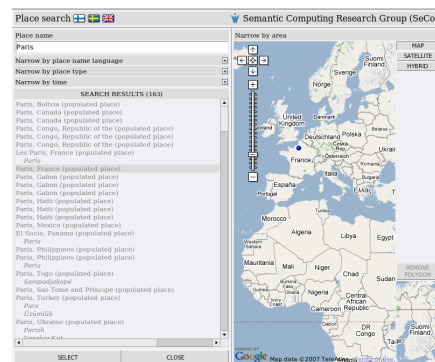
Place search

Semantic Computing Research Group (SeCo

Place name

Paris

Narrow by place name language

Narrow by place type

Narrow by time

SEARCH RESULTS (163)

Paris, Bolivia (populated place)
Paris, Canada (populated place)
Paris, Canada (populated place)
Paris, Congo, Republic of the (populated place)
Paris, Congo, Republic of the (populated place)
Paris, Congo, Republic of the (populated place)
Les Paris, France (populated place)
Paris
Paris, France (populated place)
Paris, Gabon (populated place)
Paris, Gabon (populated place)
Paris, Gabon (populated place)
Paris, Haiti (populated place)
Paris, Haiti (populated place)
Paris, Haiti (populated place)
Paris, Mexico (populated place)
El Sacio, Panama (populated place)
Paris
Paris, Philippines (populated place)
Paris, Philippines (populated place)
Paris
Paris, Togo (populated place)
Sampadjokopé
Paris, Sao Tome and Principe (populated place)
Paris, Turkey (populated place)
Pars
Çzümlük
Paris, Ukraine (populated place)
Parizh
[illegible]

SELECT

CLOSE

Narrow by area

MAP

SATELLITE

HYBRID

REMOVE POLYGON

Suomi Finland
Sverige
Norge
United Kingdom
Deutschland
Polska
France
España
Italia
Morocco
Algeria
Libya
Egypt
Mali
Niger
Chad
Sudan
Nigeria
Cameroon
DR Congo
Ethiopia
Kenya

Map data ©2007 TeleAtlas